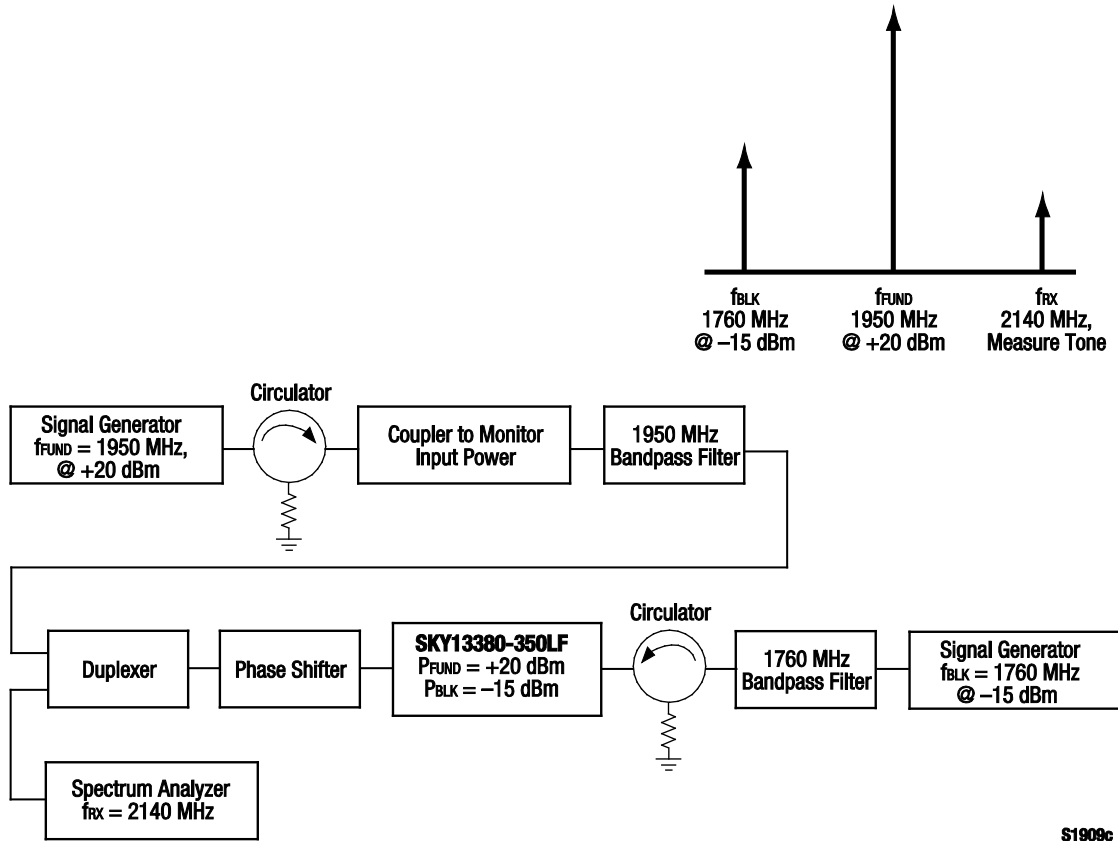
$f_{BLK}$
1760 MHz
@ –15 dBm

$f_{FUND}$
1950 MHz
@ +20 dBm

$f_{RX}$
2140 MHz,
Measure Tone

Signal Generator
$f_{FUND}$ = 1950 MHz,
@ +20 dBm

Circulator

Coupler to Monitor
Input Power

1950 MHz
Bandpass Filter

Duplexer

Phase Shifter

SKY13380-350LF
$P_{FUND}$ = +20 dBm
$P_{BLK}$ = –15 dBm

Circulator

1760 MHz
Bandpass Filter

Signal Generator
$f_{BLK}$ = 1760 MHz
@ –15 dBm

Spectrum Analyzer
$f_{RX}$ = 2140 MHz

S1909c